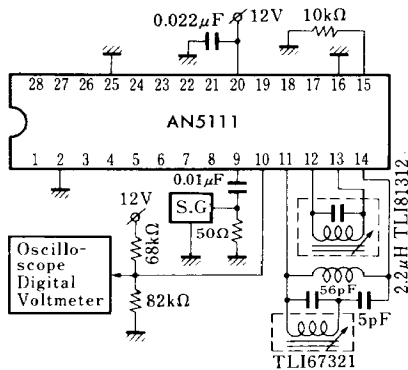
0.022$\mu$F 12V 10k$\Omega$

28 27 26 25 24 23 22 21 20 19 18 17 16 15

AN5111

1 2 3 4 5 6 7 8 9 10 11 12 13 14

0.01$\mu$F

12V

S.G

50$\Omega$

68k$\Omega$

Oscilloscope Digital Voltmeter

82k$\Omega$

2.2$\mu$H TLI81312

56pF

5pF

TLI67321